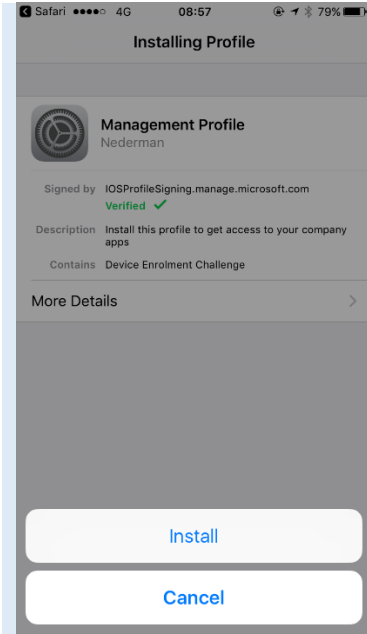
Safari ●●●●○ 4G 08:57 79%

Installing Profile

Management Profile
Nederman

Signed by IOSProfileSigning.manage.microsoft.com
Verified ✓

Description Install this profile to get access to your company apps

Contains Device Enrolment Challenge

More Details

Install

Cancel